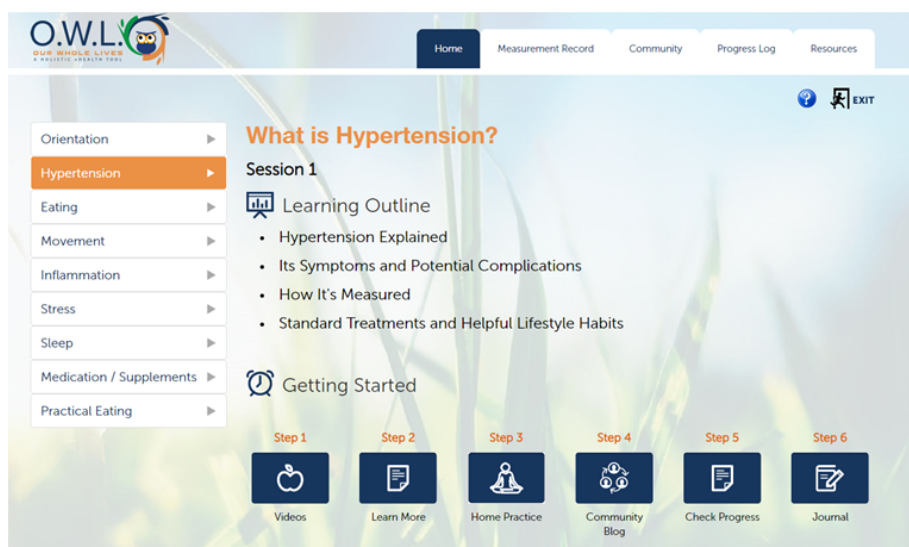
O.W.L.
OUR WHOLE LIVES
A HOLISTIC eHEALTH TOOL

Home
Measurement Record
Community
Progress Log
Resources

EXIT

Orientation
Hypertension
Eating
Movement
Inflammation
Stress
Sleep
Medication / Supplements
Practical Eating

What is Hypertension?

Session 1

Learning Outline

- Hypertension Explained
- Its Symptoms and Potential Complications
- How It's Measured
- Standard Treatments and Helpful Lifestyle Habits

Getting Started

Step 1
Videos

Step 2
Learn More

Step 3
Home Practice

Step 4
Community Blog

Step 5
Check Progress

Step 6
Journal